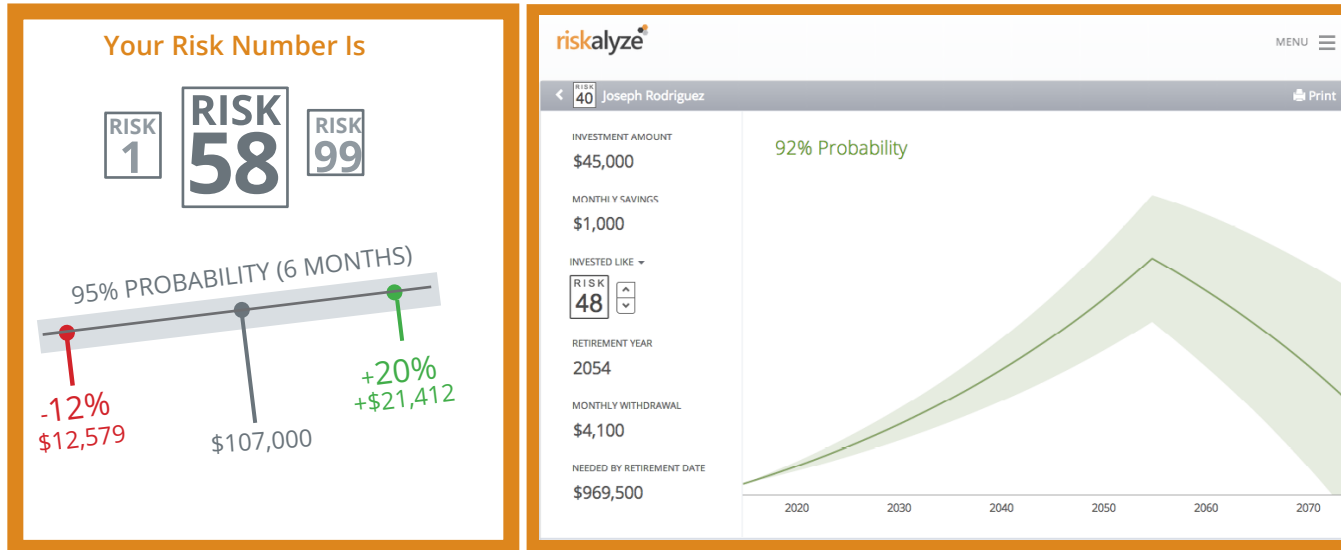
Your Risk Number Is

RISK 1

RISK 58

RISK 99

95% PROBABILITY (6 MONTHS)

-12%
$12,579

$107,000

+20%
+$21,412

riskalyze

MENU

RISK 40 Joseph Rodriguez

Print

INVESTMENT AMOUNT
$45,000

MONTHLY SAVINGS
$1,000

INVESTED LIKE
RISK 48

RETIREMENT YEAR
2054

MONTHLY WITHDRAWAL
$4,100

NEEDED BY RETIREMENT DATE
$969,500

92% Probability

2020
2030
2040
2050
2060
2070